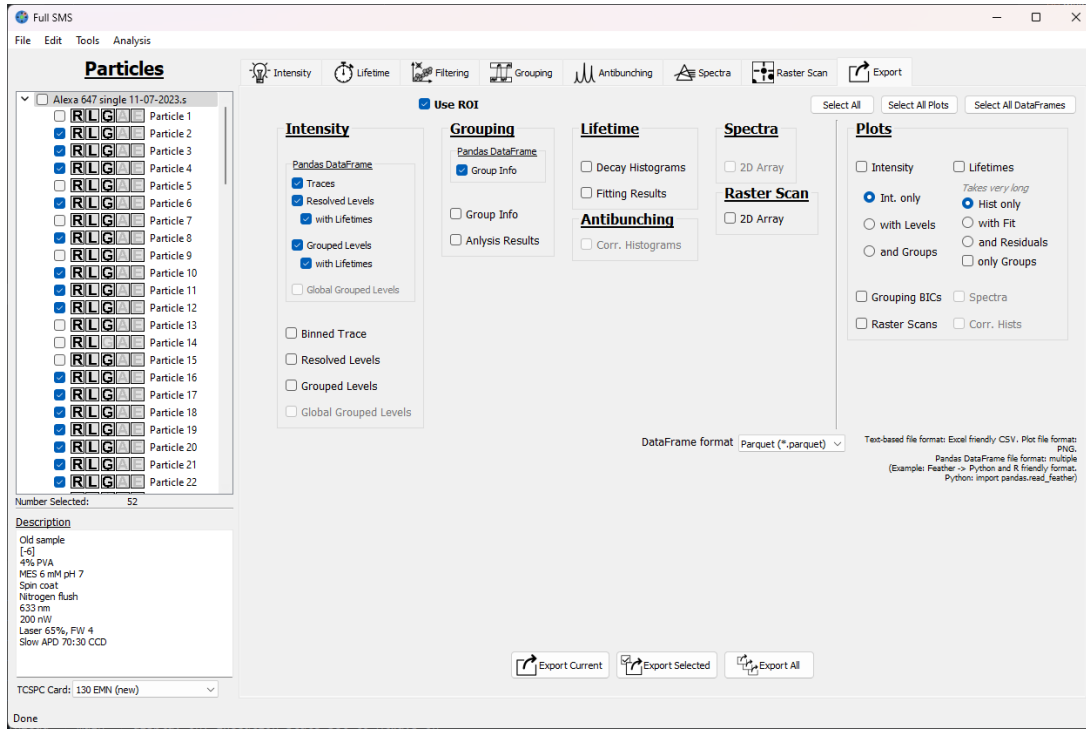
Full SMS

File Edit Tools Analysis

Particles

Alexa 647 single 11-07-2023.s
R L G A E Particle 1
R L G A E Particle 2
R L G A E Particle 3
R L G A E Particle 4
R L G A E Particle 5
R L G A E Particle 6
R L G A E Particle 7
R L G A E Particle 8
R L G A E Particle 9
R L G A E Particle 10
R L G A E Particle 11
R L G A E Particle 12
R L G A E Particle 13
R L G A E Particle 14
R L G A E Particle 15
R L G A E Particle 16
R L G A E Particle 17
R L G A E Particle 18
R L G A E Particle 19
R L G A E Particle 20
R L G A E Particle 21
R L G A E Particle 22

Number Selected: 52

Description

Old sample
[-6]
4% PVA
MES 6 mM pH 7
Spin coat
Nitrogen flush
633 nm
200 nW
Laser 65%, FW 4
Slow APD 70:30 CCD

TCSPC Card: 130 EMN (new)

Done

Intensity | Lifetime | Filtering | Grouping | Antibunching | Spectra | Raster Scan | Export

Use ROI

Select All | Select All Plots | Select All DataFrames

Intensity
Pandas DataFrame
Traces
Resolved Levels
with Lifetimes
Grouped Levels
with Lifetimes
Global Grouped Levels
Binned Trace
Resolved Levels
Grouped Levels
Global Grouped Levels

Grouping
Pandas DataFrame
Group Info
Group Info
Anlysis Results

Lifetime
Decay Histograms
Fitting Results

Antibunching
Corr. Histograms

Spectra
2D Array

Raster Scan
2D Array

Plots
Intensity
Int. only
with Levels
and Groups
Lifetimes
Takes very long
Hist only
with Fit
and Residuals
only Groups
Grouping BICs
Spectra
Raster Scans
Corr. Hists

DataFrame format Parquet (*.parquet)

Text-based file format: Excel friendly CSV. Plot file format: PNG.
Pandas DataFrame file format: multiple
(Example: Feather -> Python and R friendly format.
Python: import pandas.read_feather)

Export Current | Export Selected | Export All